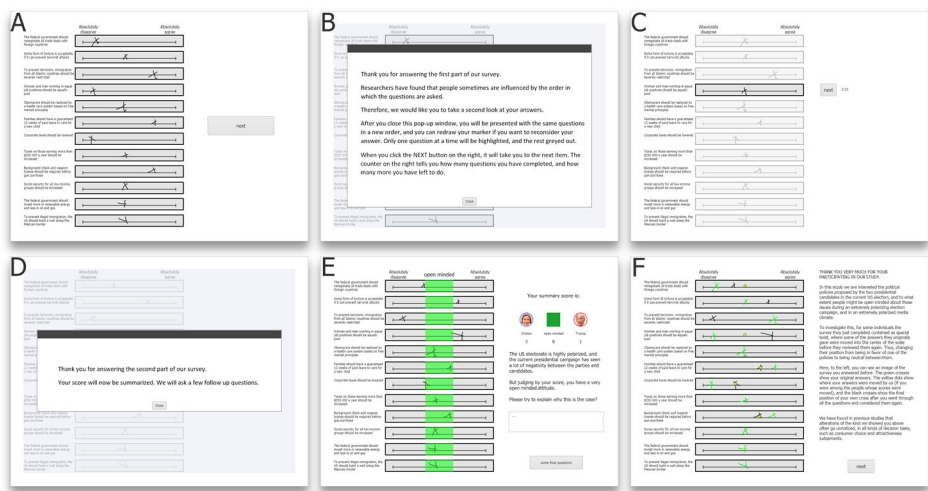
A

Absolutely disagree
Absolutely agree

The federal government should renegotiate all trade deals with foreign countries

Some form of torture is acceptable if it can prevent terrorist attacks

To prevent terrorism, immigration from all Islamic countries should be severely restricted

Women and men working in equal job positions should be equally paid

Obamacare should be replaced by a health care system based on free market principles

Families should have a guaranteed 12 weeks of paid leave to care for a new child

Corporate taxes should be lowered

Taxes on those earning more than $250 000 a year should be increased

Background check and weapon license should be required before gun purchase

Social security for all low-income groups should be increased

The federal government should invest more in renewable energy and less in oil and gas

To prevent illegal immigration, the US should build a wall along the Mexican border

next

B

Absolutely disagree
Absolutely agree

Thank you for answering the first part of our survey.

Researchers have found that people sometimes are influenced by the order in which the questions are asked.

Therefore, we would like you to take a second look at your answers.

After you close this pop-up window, you will be presented with the same questions in a new order, and you can redraw your marker if you want to reconsider your answer. Only one question at a time will be highlighted, and the rest greyed out.

When you click the NEXT button on the right, it will take you to the next item. The counter on the right tells you how many questions you have completed, and how many more you have left to do.

Close

C

Absolutely disagree
Absolutely agree

next

D

Absolutely disagree
Absolutely agree

Thank you for answering the second part of our survey.

Your score will now be summarized. We will ask a few follow up questions.

Close

E

Absolutely disagree
open minded
Absolutely agree

Your summary score is:

Clinton
open minded
Trump
2
8
1

The US electorate is highly polarized, and the current presidential campaign has seen a lot of negativity between the parties and candidates.

But judging by your score, you have a very open minded attitude.

Please try to explain why this is the case?

some final questions

F

Absolutely disagree
Absolutely agree

THANK YOU VERY MUCH FOR YOUR PARTICIPATING IN OUR STUDY.

In this study we are interested the political policies proposed by the two presidential candidates in the current US election, and to what extent people might be open minded about these issues during an extremely polarizing election campaign, and in an extremely polarized media climate.

To investigate this, for some individuals the survey they just completed contained as special twist, where some of the answers they originally gave were moved into the center of the scale before they reviewed them again. Thus, changing their position from being in favor of one of the policies to being neutral between them.

Here, to the left, you can see an image of the survey you answered before. The green crosses show your original answers. The yellow dots show where your answers were moved by us (if you were among the people whose scores were moved), and the black crosses show the final position of your own cross after you went through all the questions and considered them again.

We have found in previous studies that alterations of the kind we showed you above often go unnoticed, in all kinds of decision tasks, such as consumer choice and attractiveness judgements.

next